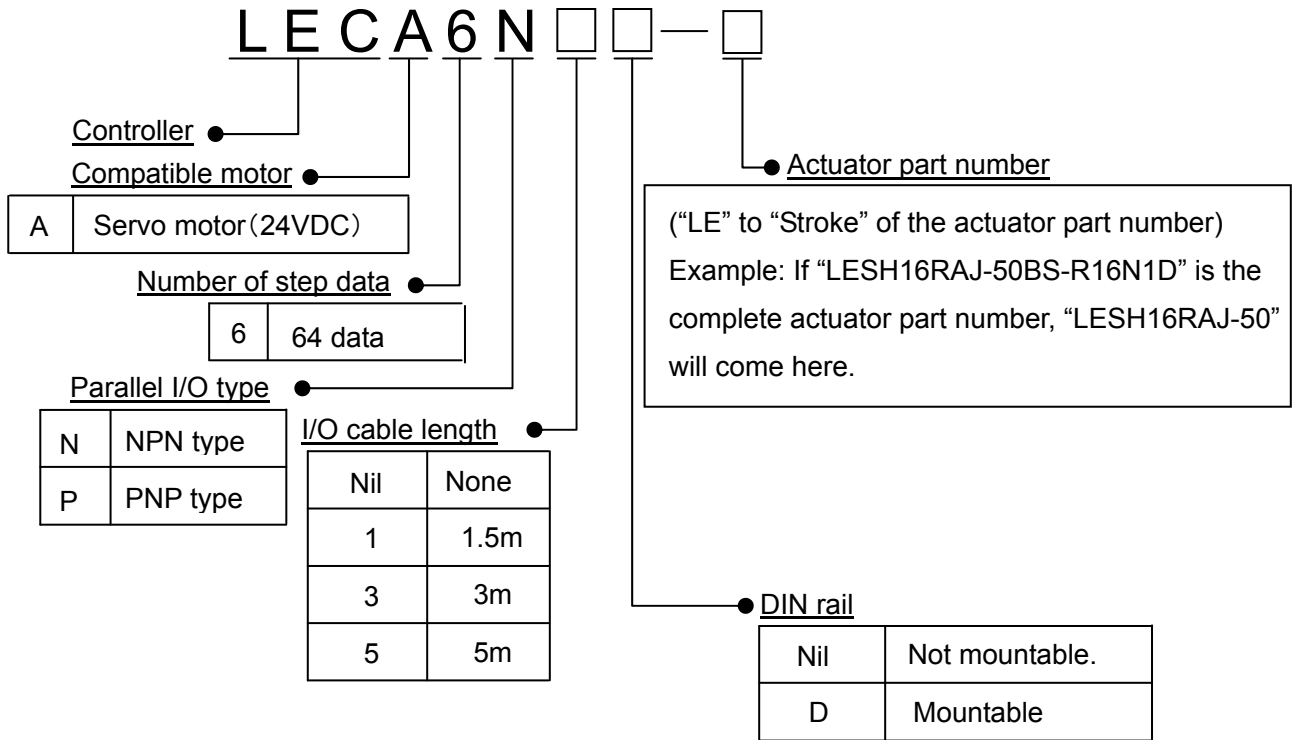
L E C A 6 N □ □ — □

Controller

Compatible motor

| A | Servo motor（24VDC） |
|---|---|

Number of step data

| 6 | 64 data |
|---|---|

Parallel I/O type

| N | NPN type |
|---|---|
| P | PNP type |

I/O cable length

| Nil | None |
|---|---|
| 1 | 1.5m |
| 3 | 3m |
| 5 | 5m |

Actuator part number

("LE" to "Stroke" of the actuator part number)
Example: If "LESH16RAJ-50BS-R16N1D" is the complete actuator part number, "LESH16RAJ-50" will come here.

DIN rail

| Nil | Not mountable. |
|---|---|
| D | Mountable |